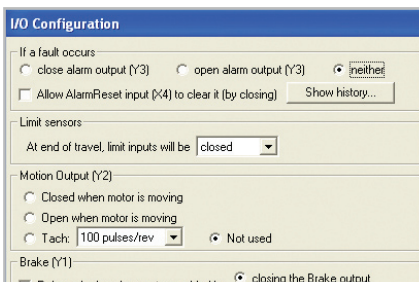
I/O Configuration

If a fault occurs

close alarm output (Y3)

open alarm output (Y3)

neither

Allow AlarmReset input (X4) to clear it (by closing)

Show history...

Limit sensors

At end of travel, limit inputs will be closed

Motion Output (Y2)

Closed when motor is moving

Open when motor is moving

Tach: 100 pulses/rev

Not used

Brake (Y1)

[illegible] closing the Brake output